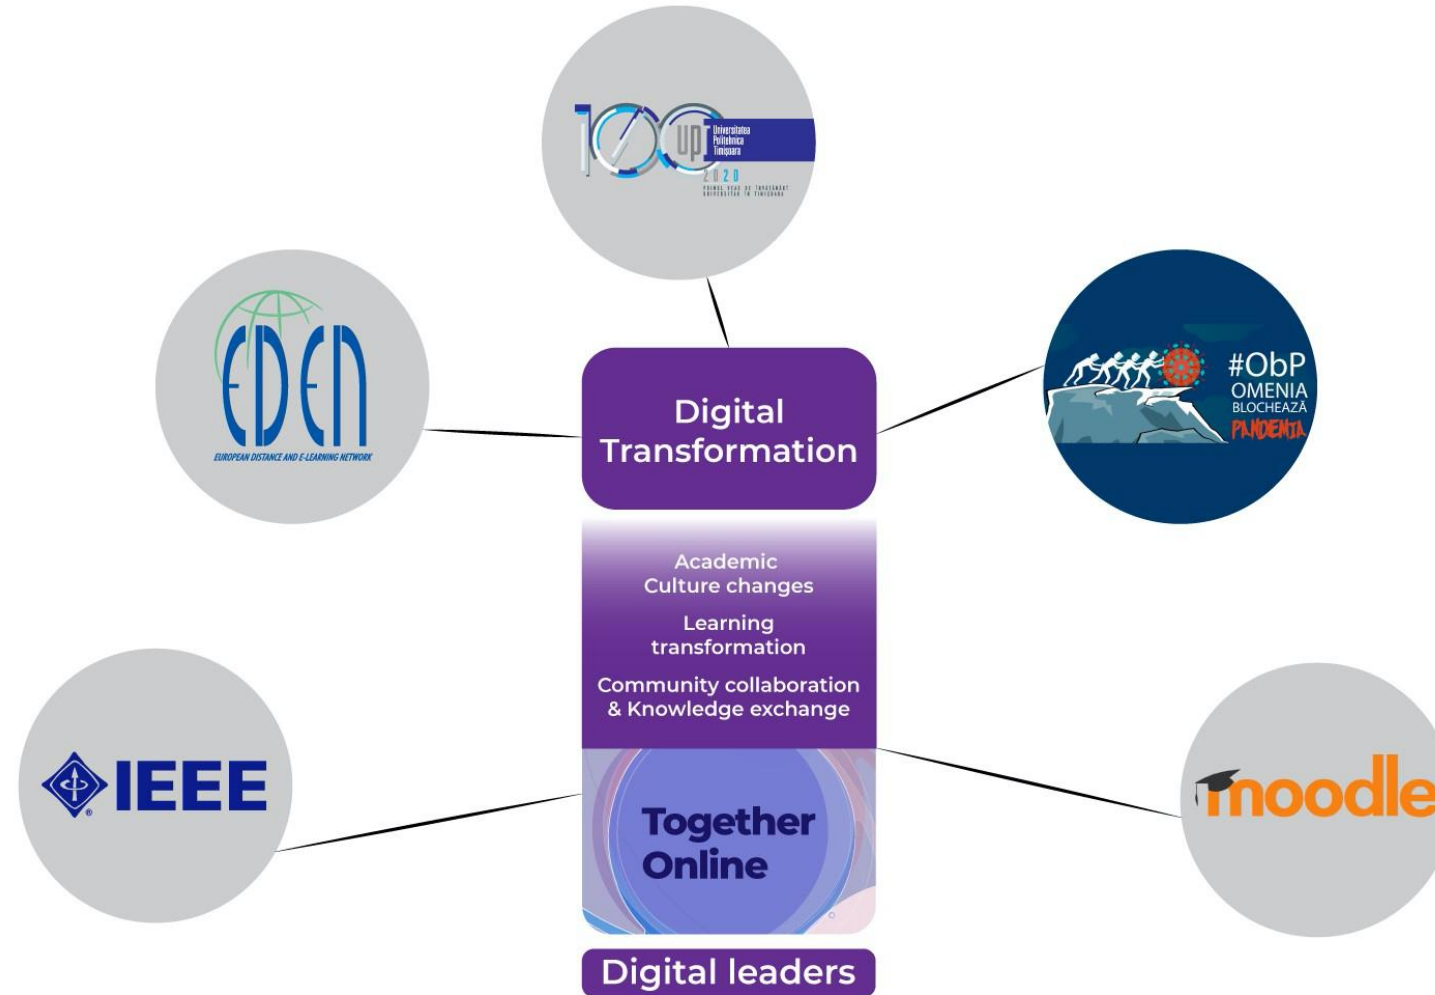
100 upt Universitatea Politehnica Timişoara 2020 PRIMUL VEAC DE ÎNVĂŢĂMÂNT UNIVERSITAR ÎN TIMIŞOARA

EDEN
EUROPEAN DISTANCE AND E-LEARNING NETWORK

#ObP OMENIA BLOCHEAZĂ PANDEMIA

Digital Transformation

Academic Culture changes

Learning transformation

Community collaboration & Knowledge exchange

IEEE

Together Online

moodle

Digital leaders